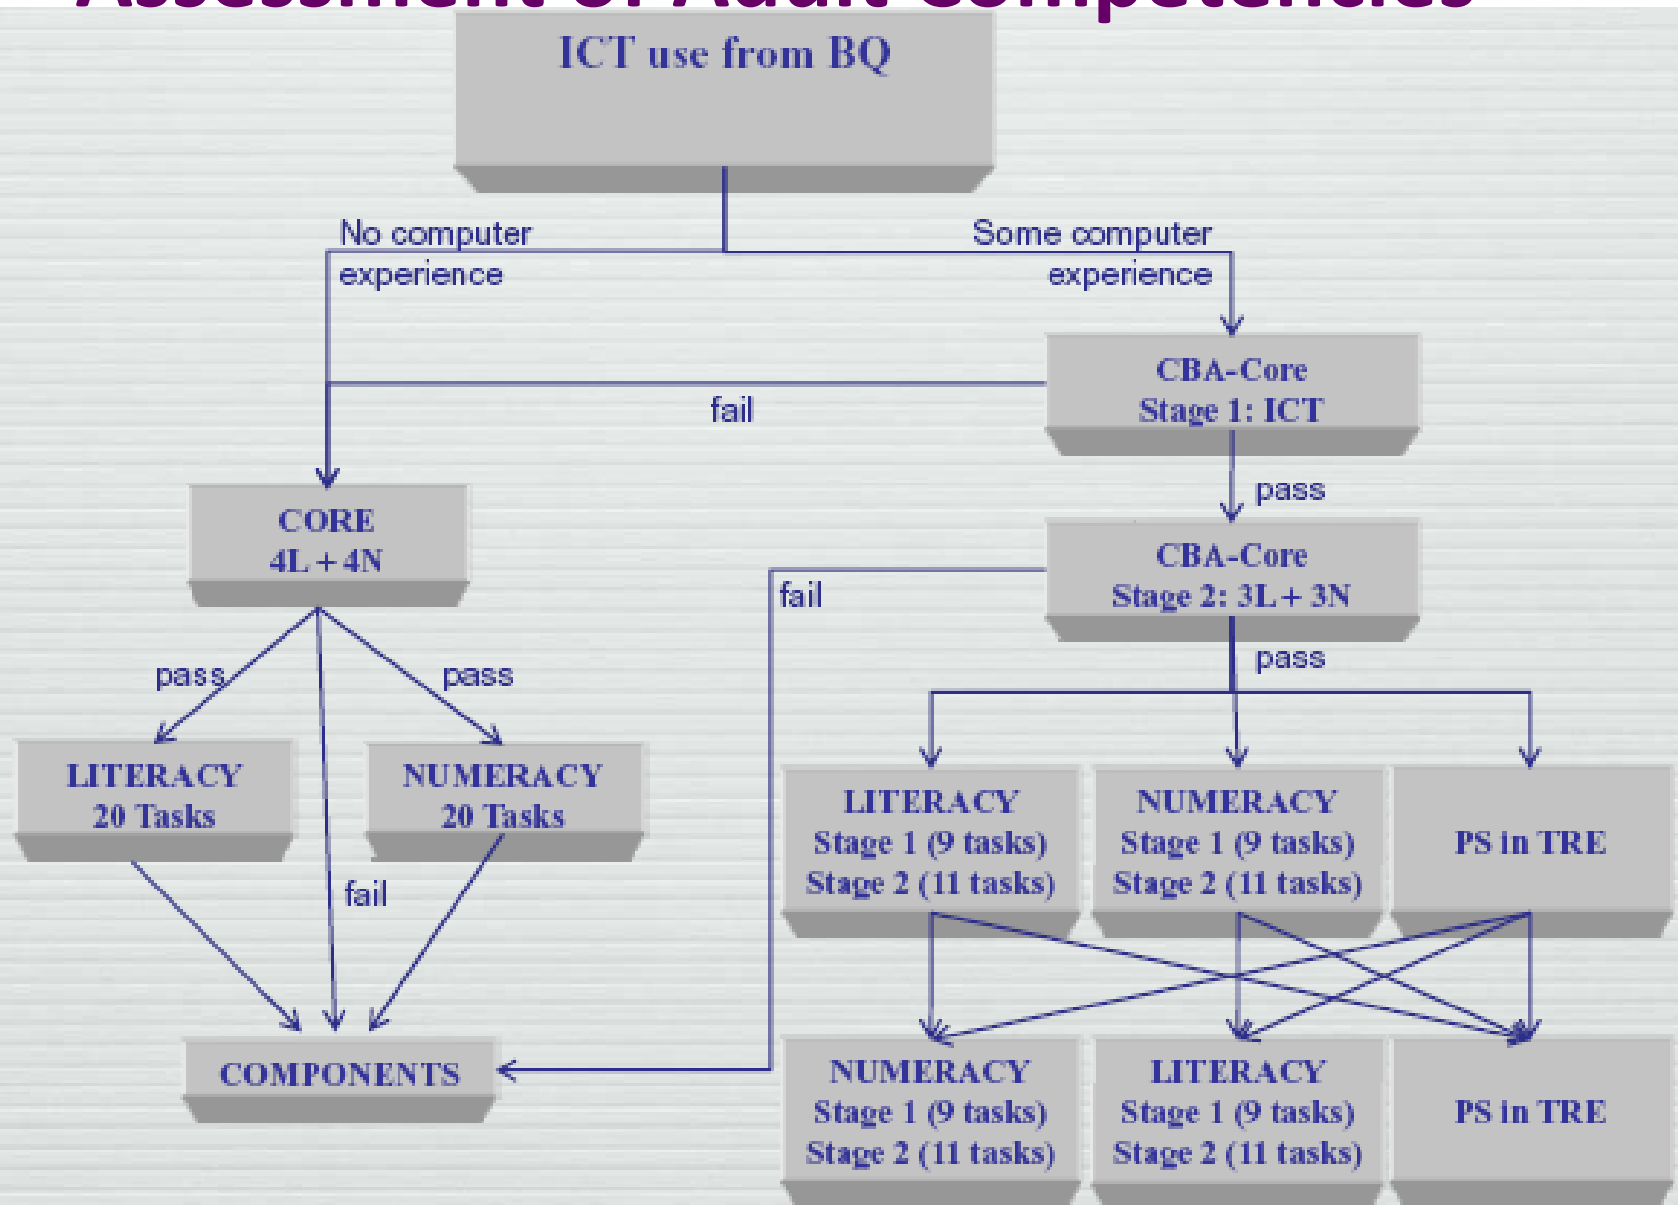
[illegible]

ICT use from BQ

No computer experience

Some computer experience

CBA-Core
Stage 1: ICT

fail

pass

CORE
4L + 4N

CBA-Core
Stage 2: 3L + 3N

fail

pass

pass

pass

LITERACY
20 Tasks

NUMERACY
20 Tasks

fail

LITERACY
Stage 1 (9 tasks)
Stage 2 (11 tasks)

NUMERACY
Stage 1 (9 tasks)
Stage 2 (11 tasks)

PS in TRE

COMPONENTS

NUMERACY
Stage 1 (9 tasks)
Stage 2 (11 tasks)

LITERACY
Stage 1 (9 tasks)
Stage 2 (11 tasks)

PS in TRE